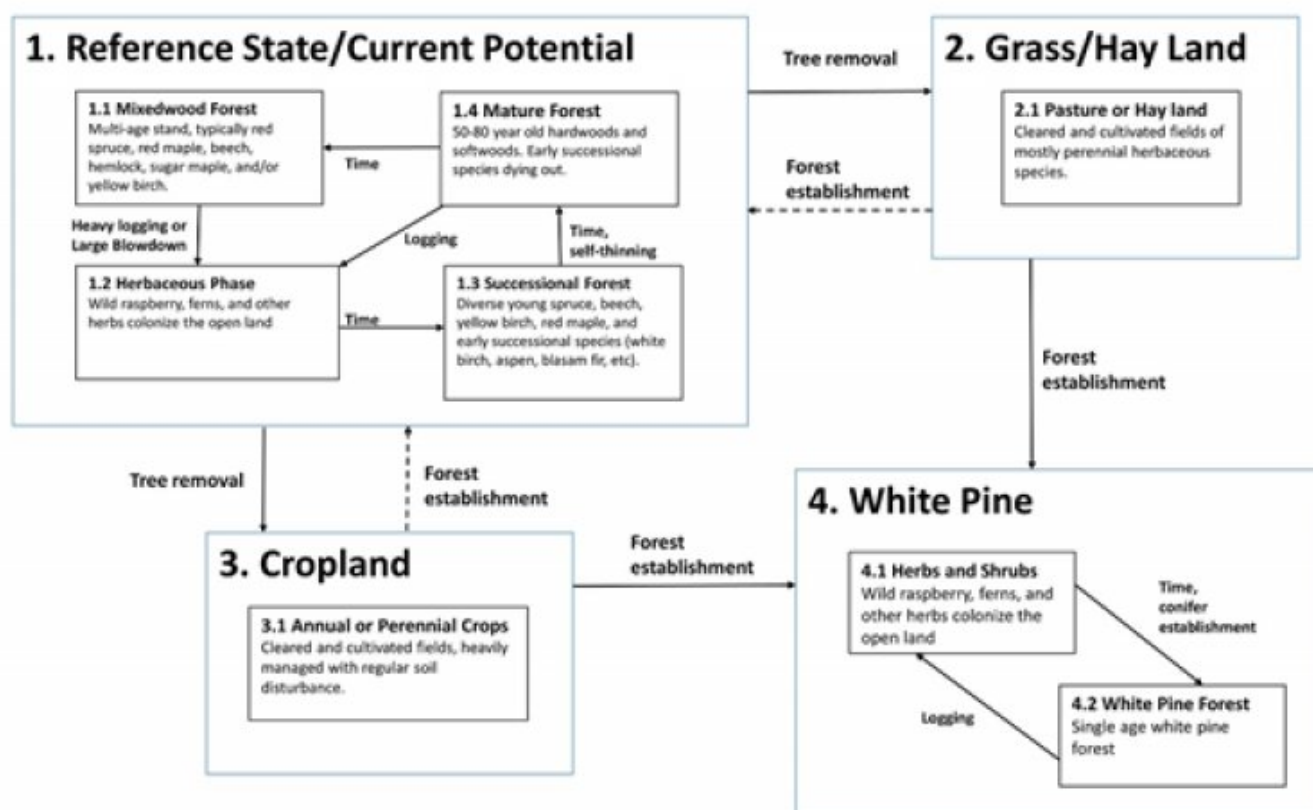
1. Reference State/Current Potential

1.1 Mixedwood Forest
Multi-age stand, typically red spruce, red maple, beech, hemlock, sugar maple, and/or yellow birch.

Time

1.4 Mature Forest
50-80 year old hardwoods and softwoods. Early successional species dying out.

Heavy logging or Large Blowdown

Logging

Time, self-thinning

1.2 Herbaceous Phase
Wild raspberry, ferns, and other herbs colonize the open land

Time

1.3 Successional Forest
Diverse young spruce, beech, yellow birch, red maple, and early successional species (white birch, aspen, blasam fir, etc).

Tree removal

2. Grass/Hay Land

2.1 Pasture or Hay land
Cleared and cultivated fields of mostly perennial herbaceous species.

Forest establishment

Forest establishment

Tree removal

Forest establishment

3. Cropland

3.1 Annual or Perennial Crops
Cleared and cultivated fields, heavily managed with regular soil disturbance.

Forest establishment

4. White Pine

4.1 Herbs and Shrubs
Wild raspberry, ferns, and other herbs colonize the open land

Time, conifer establishment

Logging

4.2 White Pine Forest
Single age white pine forest